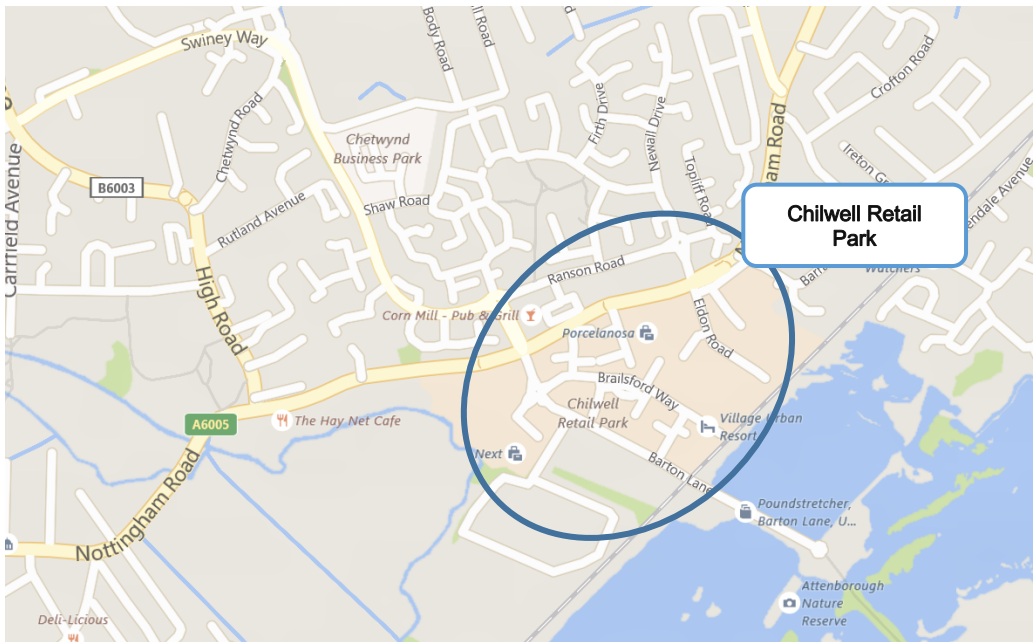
Swiney Way
Body Road
ll Road
Chetwynd Road
Chetwynd Business Park
Firth Drive
Newall Drive
Topliff Road
ham Road
Crofton Road
Ireton Gr
endale Avenue
Chilwell Retail Park
Carrfield Avenue
B6003
Rutland Avenue
Shaw Road
Ranson Road
Barto
Watchers
High Road
Corn Mill - Pub & Grill
Porcelanosa
Eldon Road
Brailsford Way
Chilwell Retail Park
Village Urban Resort
A6005
The Hay Net Cafe
Next
Barton Lane
Nottingham Road
Poundstretcher, Barton Lane, U...
Attenborough Nature Reserve
Deli-Licious